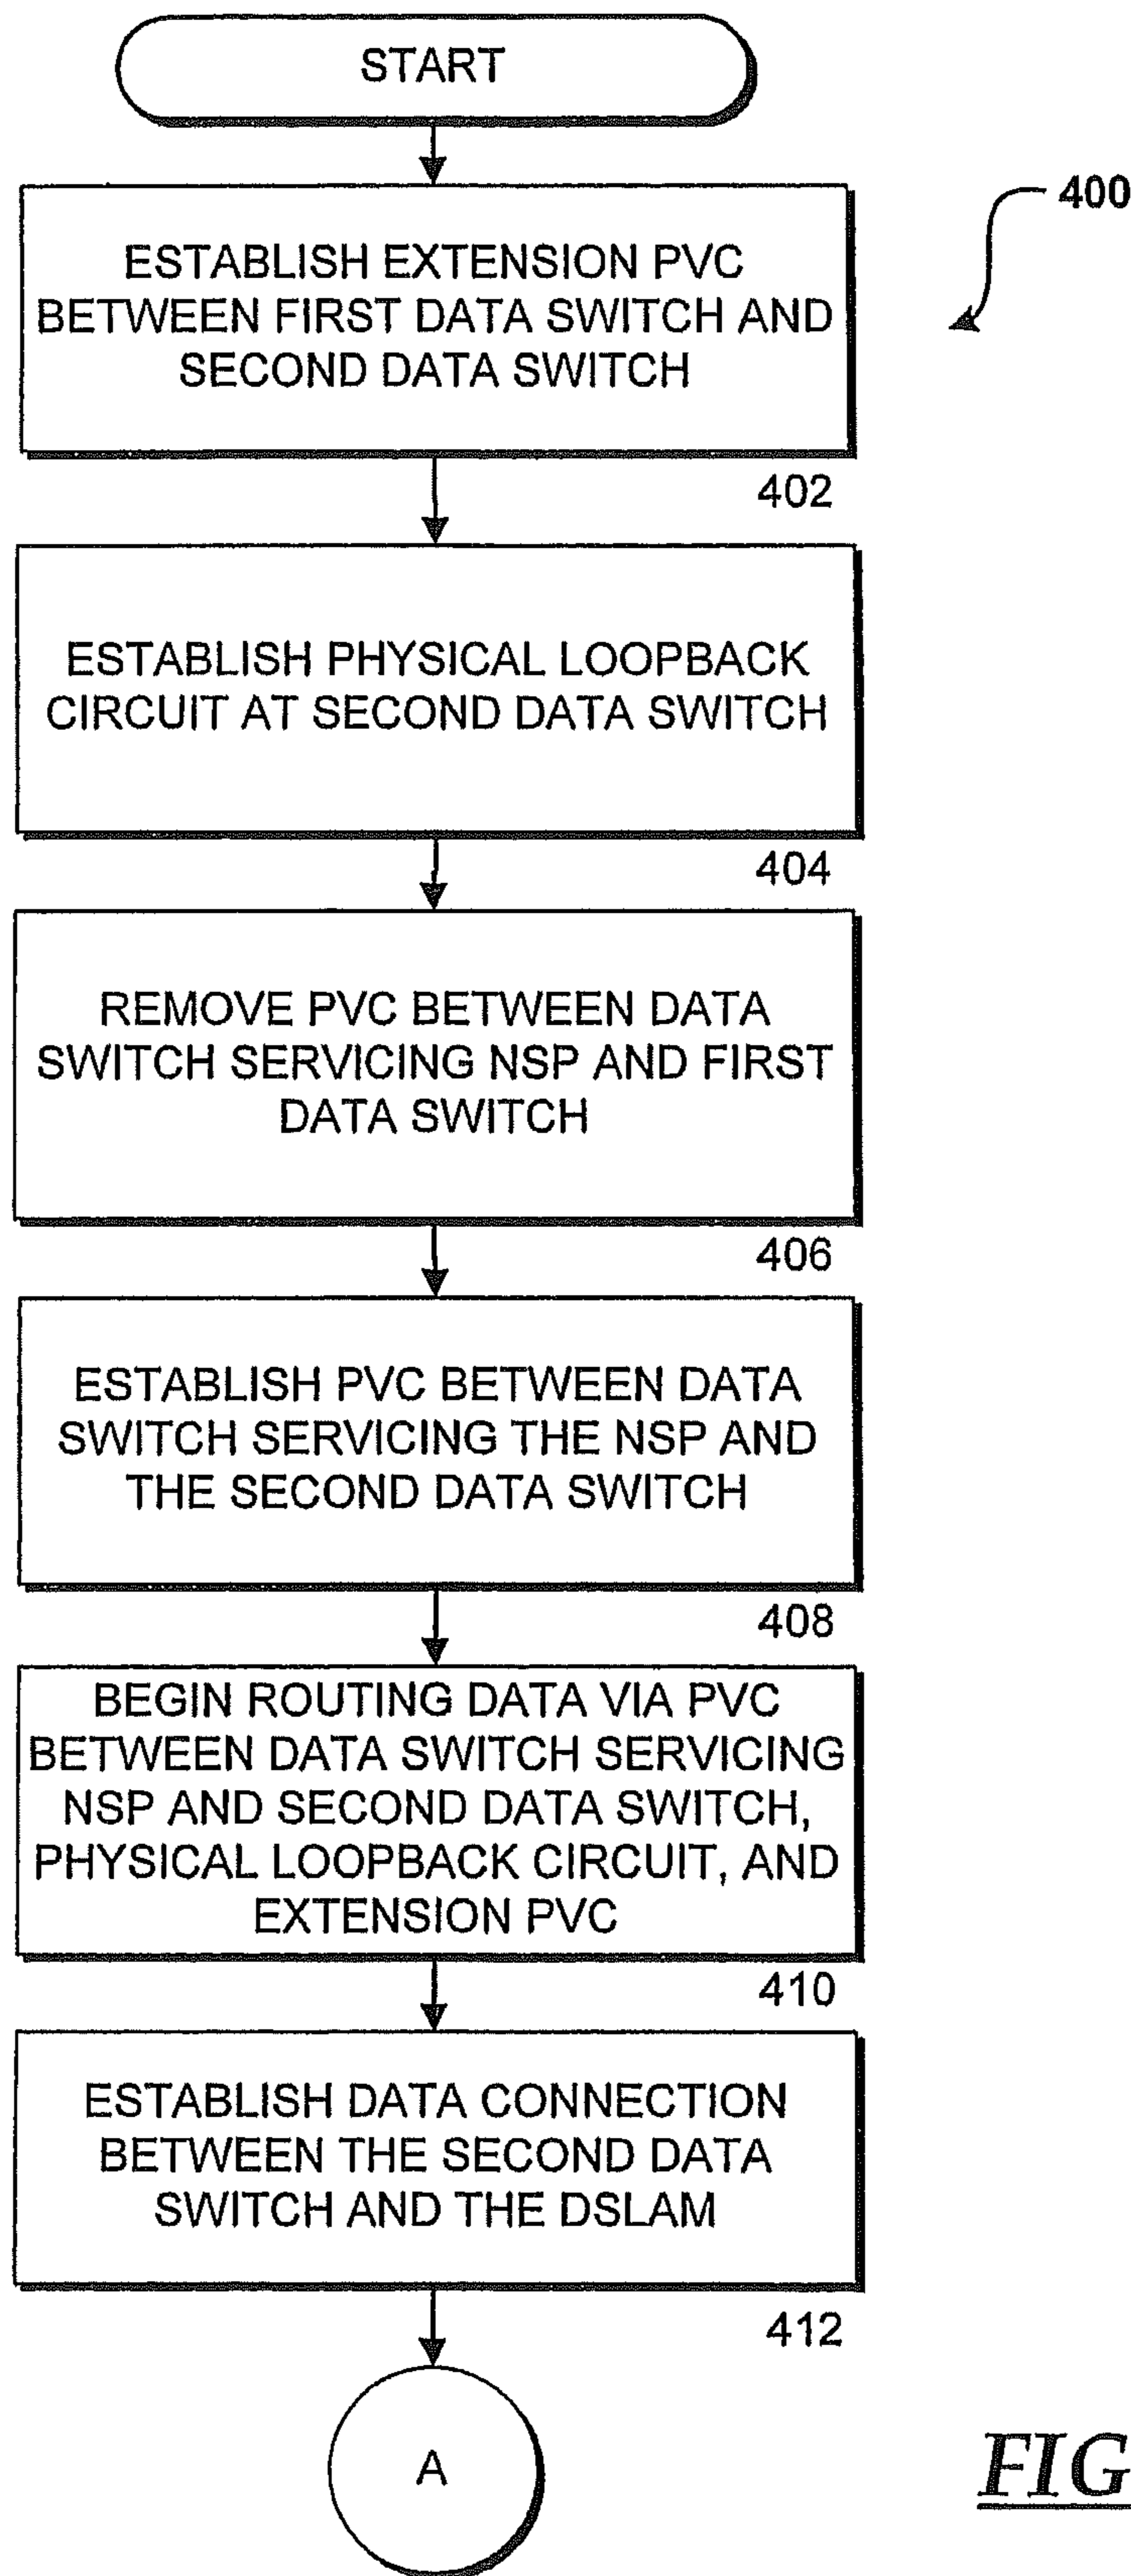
START

400

ESTABLISH EXTENSION PVC BETWEEN FIRST DATA SWITCH AND SECOND DATA SWITCH

402

ESTABLISH PHYSICAL LOOPBACK CIRCUIT AT SECOND DATA SWITCH

404

REMOVE PVC BETWEEN DATA SWITCH SERVICING NSP AND FIRST DATA SWITCH

406

ESTABLISH PVC BETWEEN DATA SWITCH SERVICING THE NSP AND THE SECOND DATA SWITCH

408

BEGIN ROUTING DATA VIA PVC BETWEEN DATA SWITCH SERVICING NSP AND SECOND DATA SWITCH, PHYSICAL LOOPBACK CIRCUIT, AND EXTENSION PVC

410

ESTABLISH DATA CONNECTION BETWEEN THE SECOND DATA SWITCH AND THE DSLAM

412

A

FIG